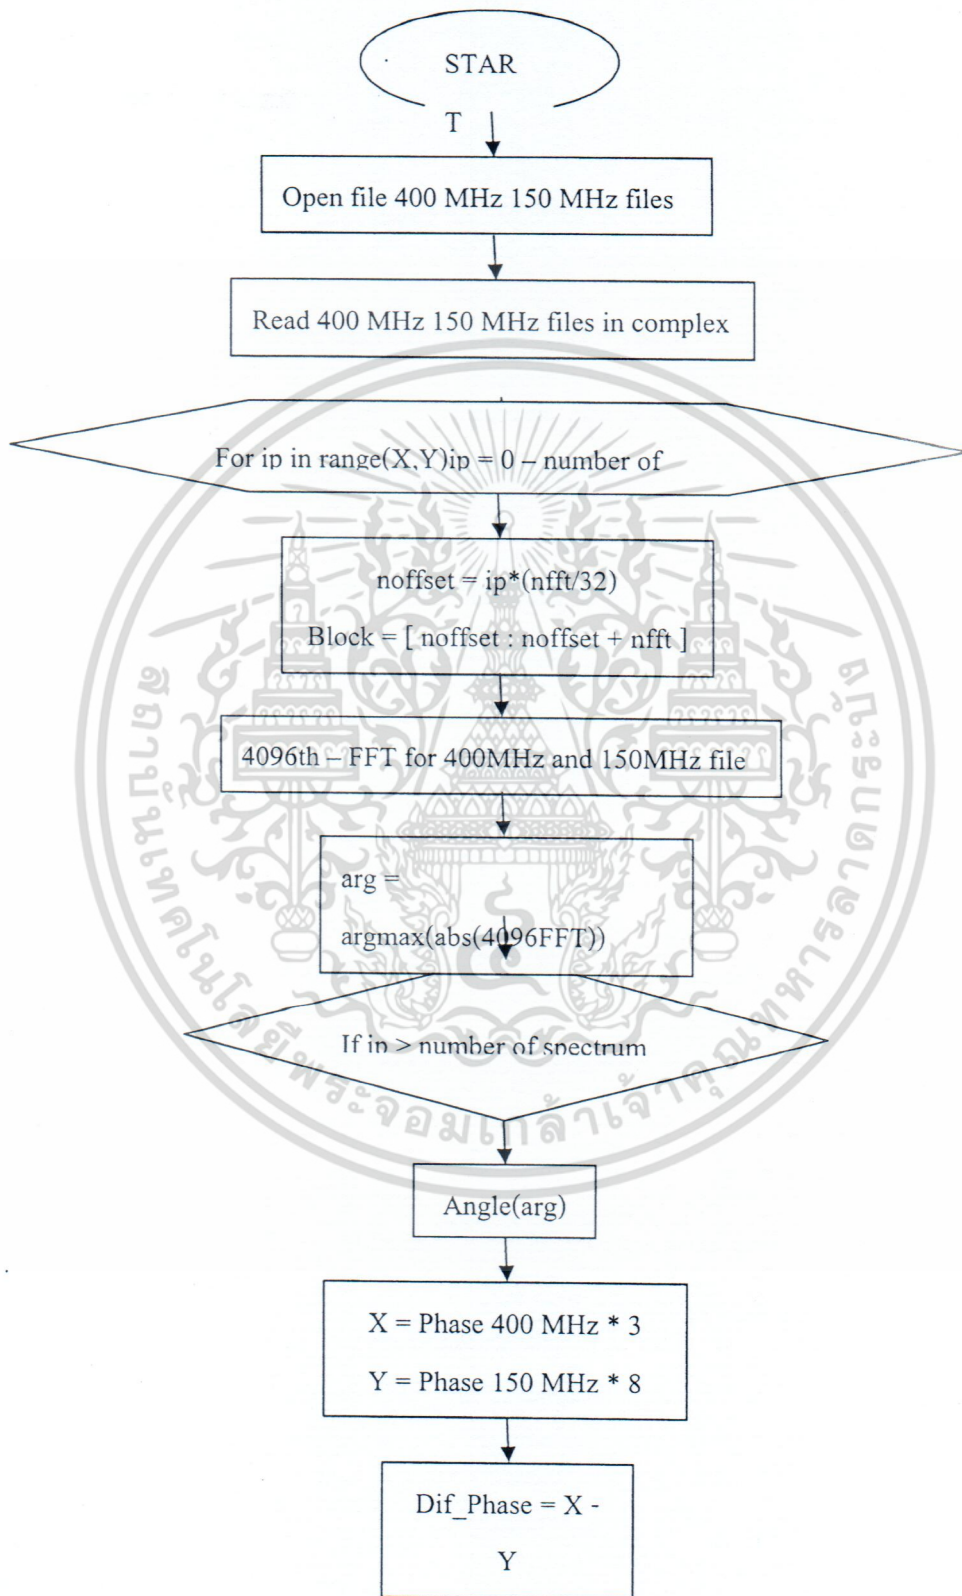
STAR

T

Open file 400 MHz 150 MHz files

Read 400 MHz 150 MHz files in complex

For ip in range(X,Y)ip = 0 – number of

noffset = ip*(nfft/32)

Block = [ noffset : noffset + nfft ]

4096th – FFT for 400MHz and 150MHz file

arg =

argmax(abs(4096FFT))

If ip > number of spectrum

Angle(arg)

X = Phase 400 MHz * 3

Y = Phase 150 MHz * 8

Dif_Phase = X -

Y